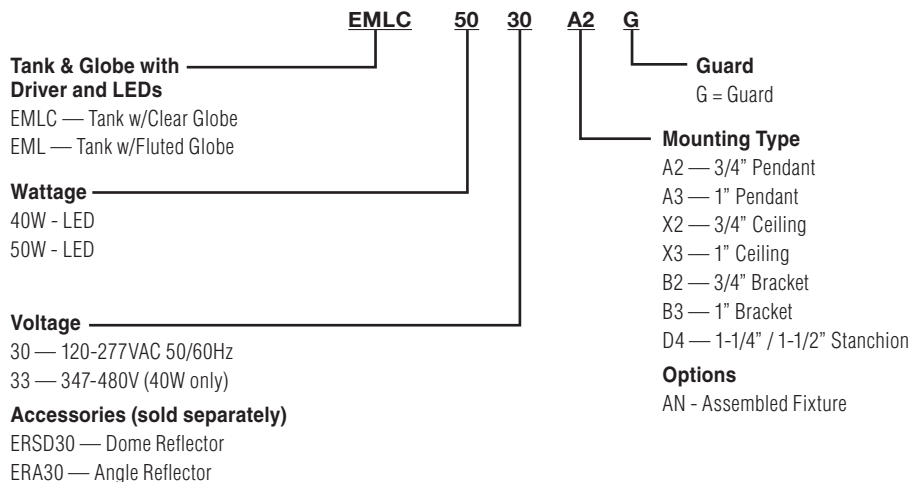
EMLC 50 30 A2 G

Tank & Globe with Driver and LEDs
EMLC — Tank w/Clear Globe
EML — Tank w/Fluted Globe

Wattage
40W - LED
50W - LED

Voltage
30 — 120-277VAC 50/60Hz
33 — 347-480V (40W only)

Accessories (sold separately)
ERSD30 — Dome Reflector
ERA30 — Angle Reflector

Guard
G = Guard

Mounting Type
A2 — 3/4" Pendant
A3 — 1" Pendant
X2 — 3/4" Ceiling
X3 — 1" Ceiling
B2 — 3/4" Bracket
B3 — 1" Bracket
D4 — 1-1/4" / 1-1/2" Stanchion

Options
AN - Assembled Fixture